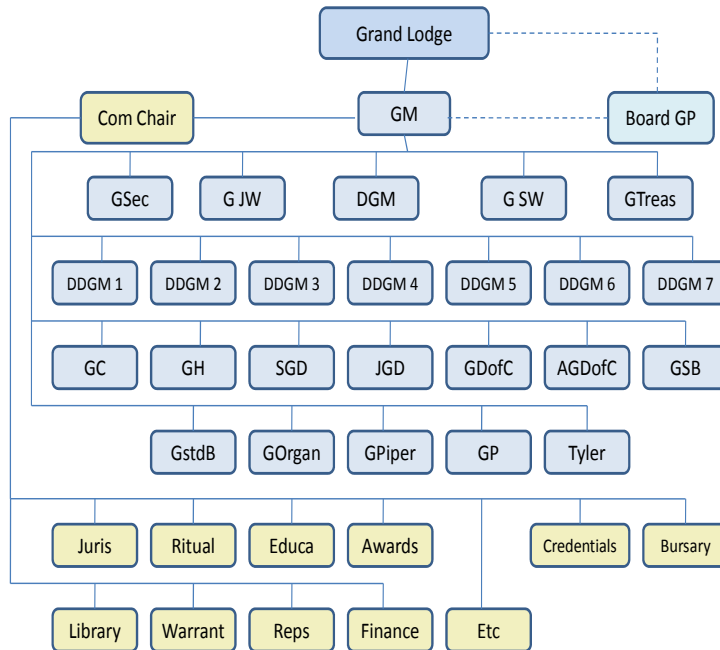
Grand Lodge

Com Chair

GM

Board GP

GSec
G JW
DGM
G SW
GTreas

DDGM 1
DDGM 2
DDGM 3
DDGM 4
DDGM 5
DDGM 6
DDGM 7

GC
GH
SGD
JGD
GDofC
AGDofC
GSB

GstdB
GOrgan
GPiper
GP
Tyler

Juris
Ritual
Educa
Awards
Credentials
Bursary

Library
Warrant
Reps
Finance
Etc